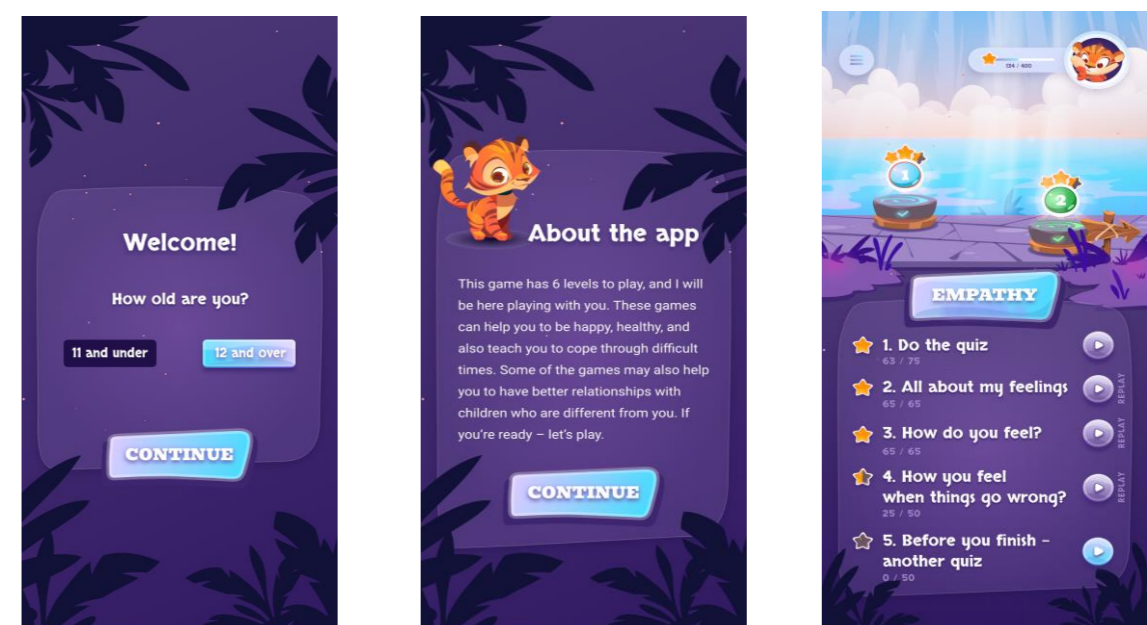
Welcome!

How old are you?

11 and under

12 and over

CONTINUE

About the app

This game has 6 levels to play, and I will be here playing with you. These games can help you to be happy, healthy, and also teach you to cope through difficult times. Some of the games may also help you to have better relationships with children who are different from you. If you're ready – let's play.

CONTINUE

134 / 400

1

2

EMPATHY

1. Do the quiz
63 / 75

2. All about my feelings
65 / 65
REPLAY

3. How do you feel?
65 / 65
REPLAY

4. How you feel when things go wrong?
25 / 50
REPLAY

5. Before you finish – another quiz
0 / 50